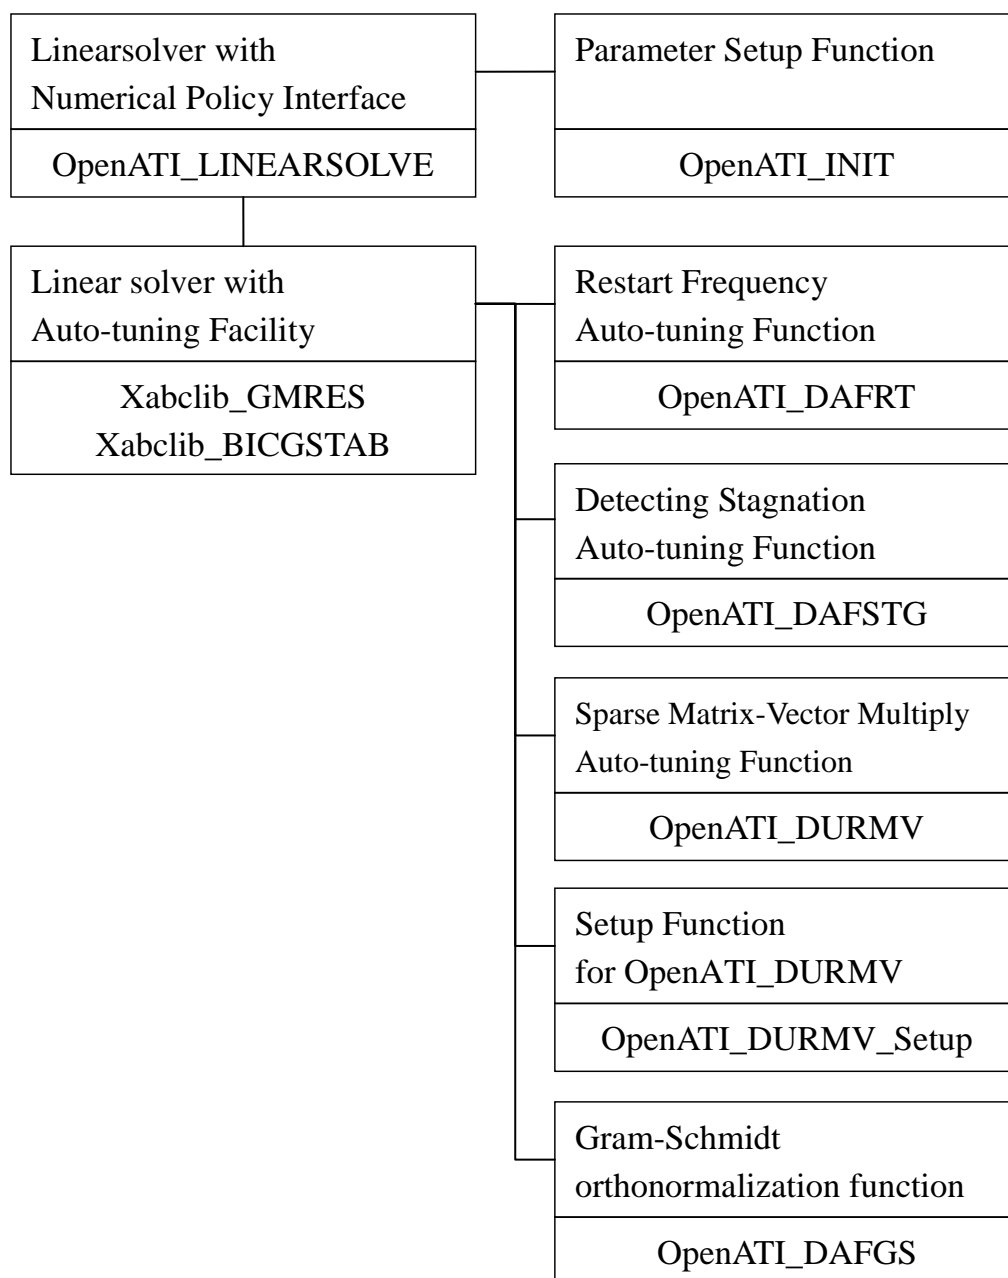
Linearsolver with
Numerical Policy Interface

OpenATI_LINEARSOLVE

Parameter Setup Function

OpenATI_INIT

Linear solver with
Auto-tuning Facility

Xabclib_GMRES
Xabclib_BICGSTAB

Restart Frequency
Auto-tuning Function

OpenATI_DAFRT

Detecting Stagnation
Auto-tuning Function

OpenATI_DAFSTG

Sparse Matrix-Vector Multiply
Auto-tuning Function

OpenATI_DURMV

Setup Function
for OpenATI_DURMV

OpenATI_DURMV_Setup

Gram-Schmidt
orthonormalization function

OpenATI_DAFGS